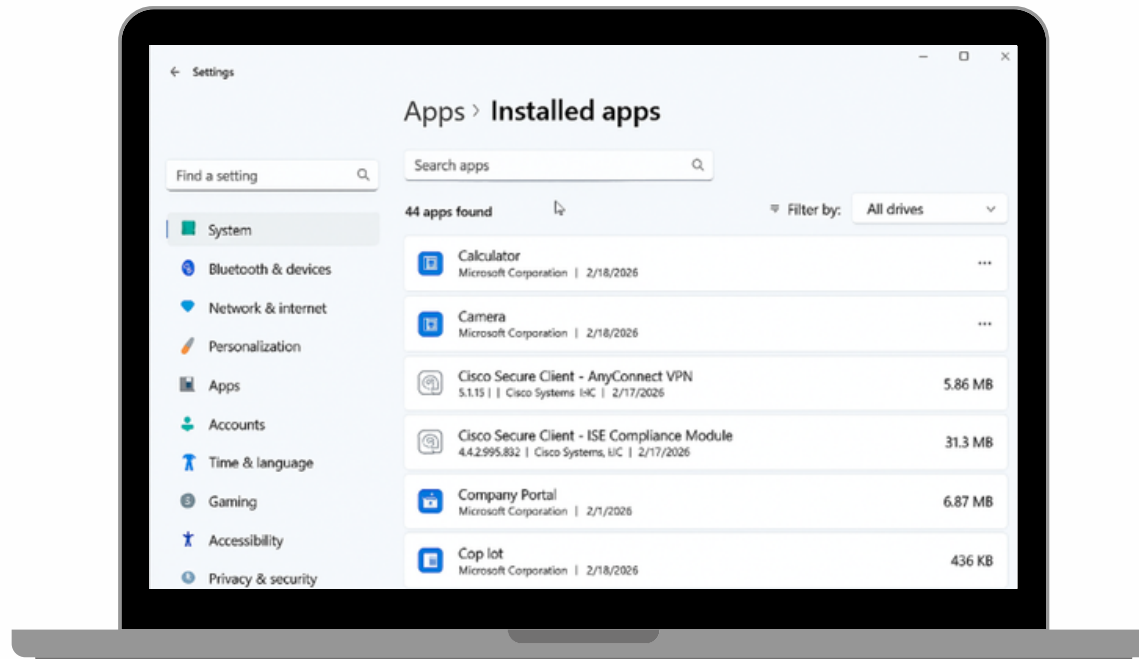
Settings

Apps › Installed apps

Find a setting

System
Bluetooth & devices
Network & internet
Personalization
Apps
Accounts
Time & language
Gaming
Accessibility
Privacy & security

Search apps

44 apps found

Filter by: All drives

Calculator
Microsoft Corporation | 2/18/2026
...

Camera
Microsoft Corporation | 2/18/2026
...

Cisco Secure Client - AnyConnect VPN
5.1.15 | | Cisco Systems I.IC | 2/17/2026
5.86 MB

Cisco Secure Client - ISE Compliance Module
4.4.2.995.832 | Cisco Systems, I.IC | 2/17/2026
31.3 MB

Company Portal
Microsoft Corporation | 2/1/2026
6.87 MB

Cop lot
Microsoft Corporation | 2/18/2026
436 KB